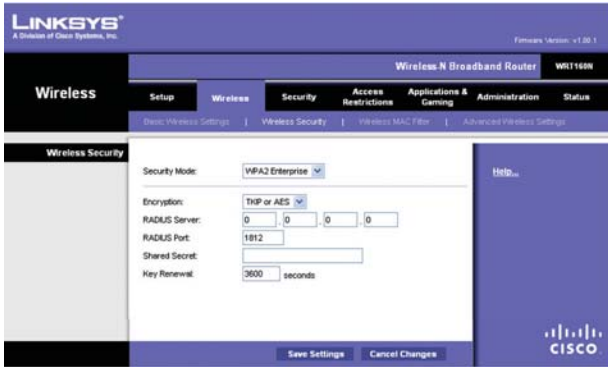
LINKSYS®
A Division of Cisco Systems, Inc.

Firmware Version: v1.00.1

Wireless-N Broadband Router WRT160N

Wireless

Setup | Wireless | Security | Access Restrictions | Applications & Gaming | Administration | Status

Basic Wireless Settings | Wireless Security | Wireless MAC Filter | Advanced Wireless Settings

Wireless Security

Security Mode: WPA2 Enterprise

Encryption: TKIP or AES
RADIUS Server: 0 . 0 . 0 . 0
RADIUS Port: 1812
Shared Secret:
Key Renewal: 3600 seconds

Help...

Save Settings | Cancel Changes

cisco